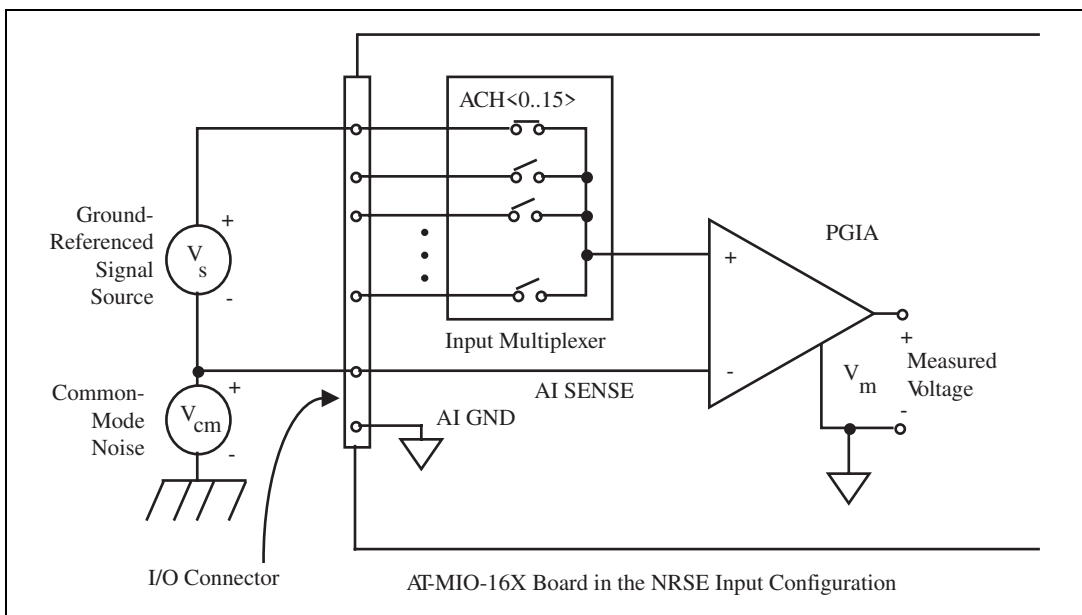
ACH<0..15>

Ground-Referenced Signal Source

+

$V_s$

-

PGIA

+

Input Multiplexer

+

Measured Voltage

Common-Mode Noise

+

$V_{cm}$

-

AI SENSE

-

$V_m$

-

AI GND

I/O Connector

AT-MIO-16X Board in the NRSE Input Configuration